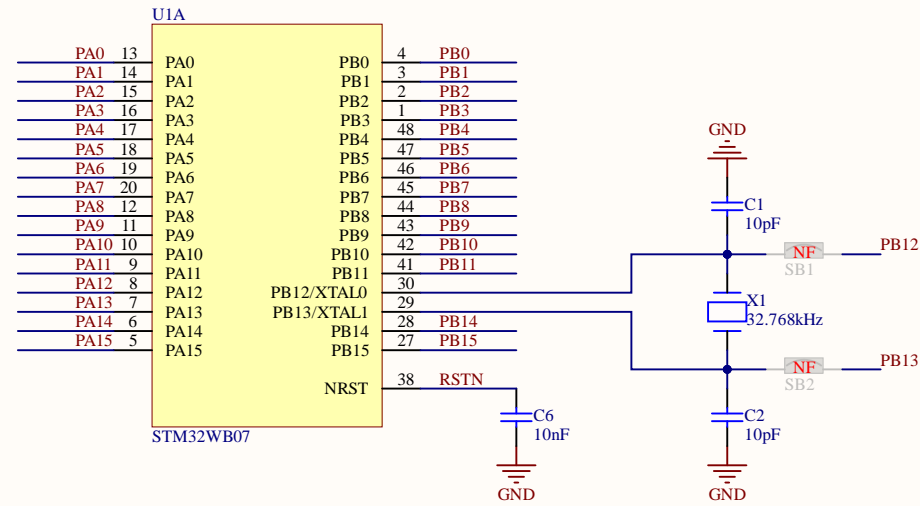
U1A

PA0 13 PA0
PA1 14 PA1
PA2 15 PA2
PA3 16 PA3
PA4 17 PA4
PA5 18 PA5
PA6 19 PA6
PA7 20 PA7
PA8 12 PA8
PA9 11 PA9
PA10 10 PA10
PA11 9 PA11
PA12 8 PA12
PA13 7 PA13
PA14 6 PA14
PA15 5 PA15

PB0 4 PB0
PB1 3 PB1
PB2 2 PB2
PB3 1 PB3
PB4 48 PB4
PB5 47 PB5
PB6 46 PB6
PB7 45 PB7
PB8 44 PB8
PB9 43 PB9
PB10 42 PB10
PB11 41 PB11
PB12/XTAL0 30
PB13/XTAL1 29
PB14 28 PB14
PB15 27 PB15
NRST 38 RSTN

STM32WB07

C6
10nF
GND

GND
C1
10pF
NF
SB1
PB12
X1
32.768kHz
NF
SB2
PB13
C2
10pF
GND